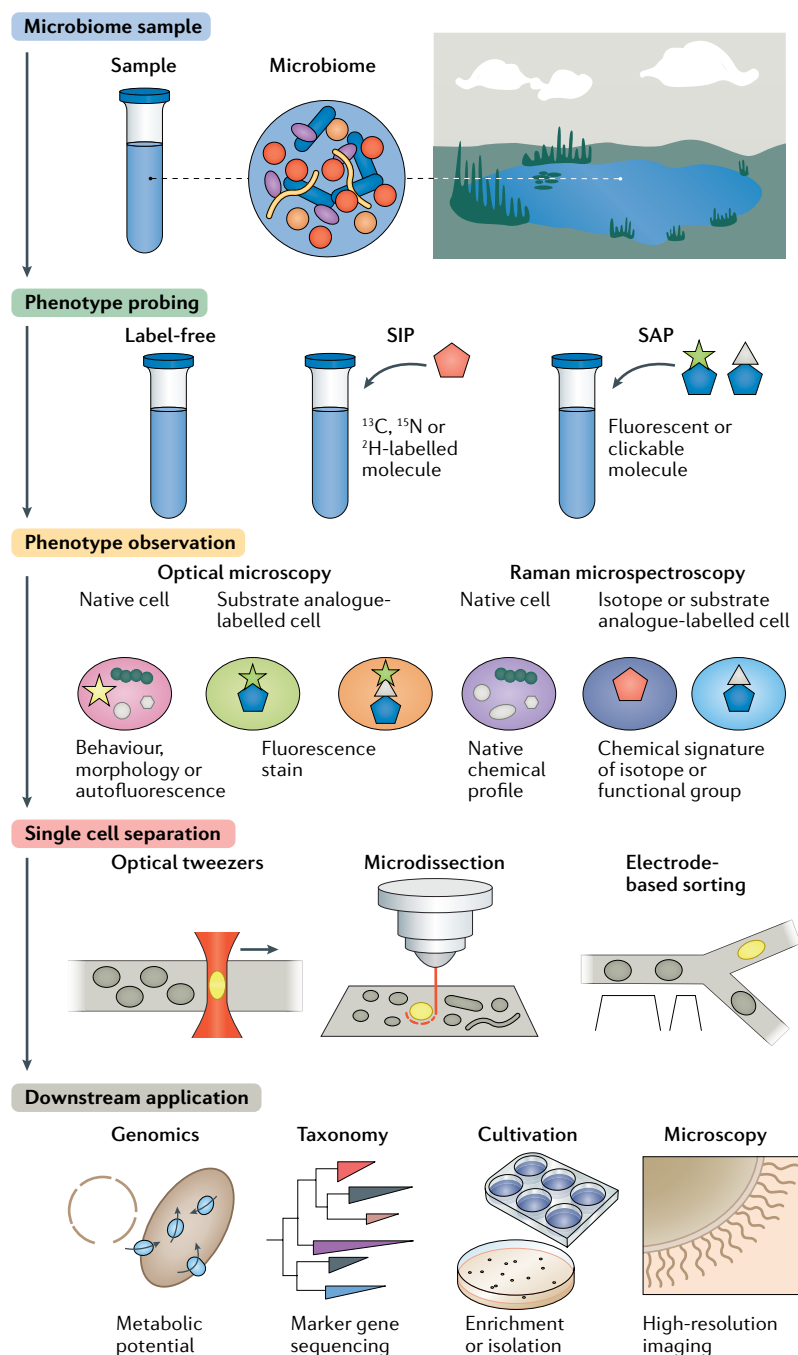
Microbiome sample

Sample

Microbiome

Phenotype probing

Label-free

SIP

$^{13}C$, $^{15}N$ or $^{2}H$-labelled molecule

SAP

Fluorescent or clickable molecule

Phenotype observation

Optical microscopy

Native cell

Substrate analogue-labelled cell

Raman microspectroscopy

Native cell

Isotope or substrate analogue-labelled cell

Behaviour, morphology or autofluorescence

Fluorescence stain

Native chemical profile

Chemical signature of isotope or functional group

Single cell separation

Optical tweezers

Microdissection

Electrode-based sorting

Downstream application

Genomics

Metabolic potential

Taxonomy

Marker gene sequencing

Cultivation

Enrichment or isolation

Microscopy

High-resolution imaging